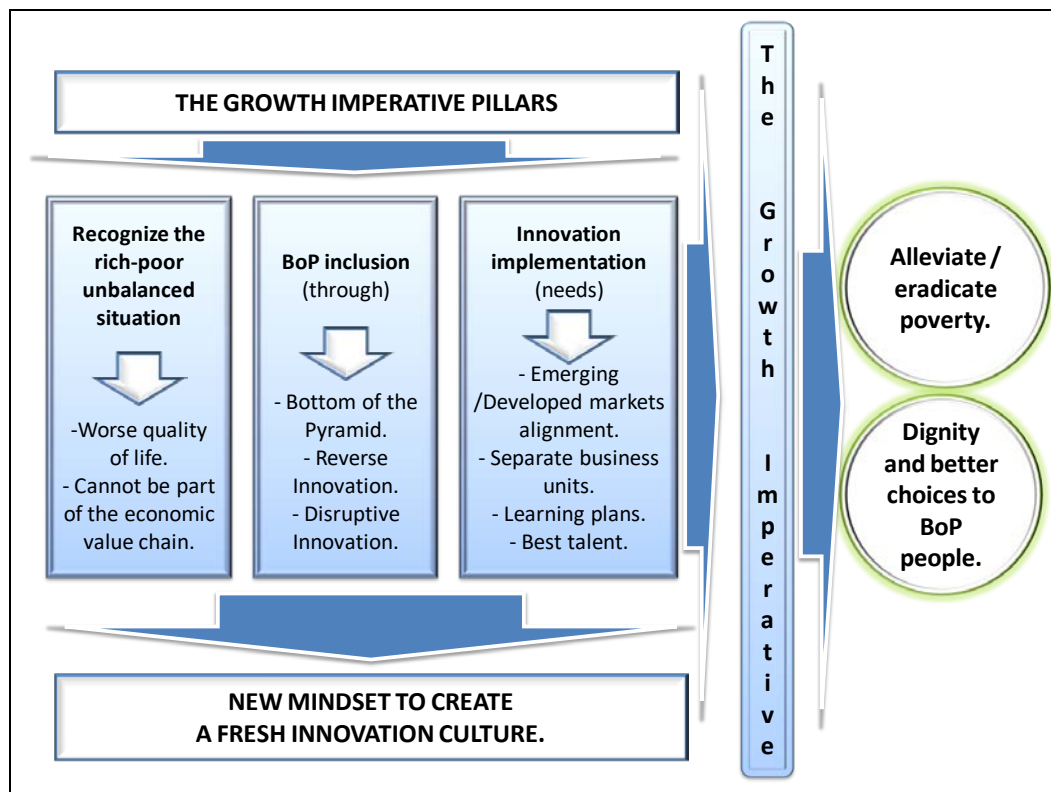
THE GROWTH IMPERATIVE PILLARS

Recognize the rich-poor unbalanced situation

-Worse quality of life.
- Cannot be part of the economic value chain.

BoP inclusion (through)

- Bottom of the Pyramid.
- Reverse Innovation.
- Disruptive Innovation.

Innovation implementation (needs)

- Emerging /Developed markets alignment.
- Separate business units.
- Learning plans.
- Best talent.

NEW MINDSET TO CREATE A FRESH INNOVATION CULTURE.

The Growth Imperative

Alleviate / eradicate poverty.

Dignity and better choices to BoP people.